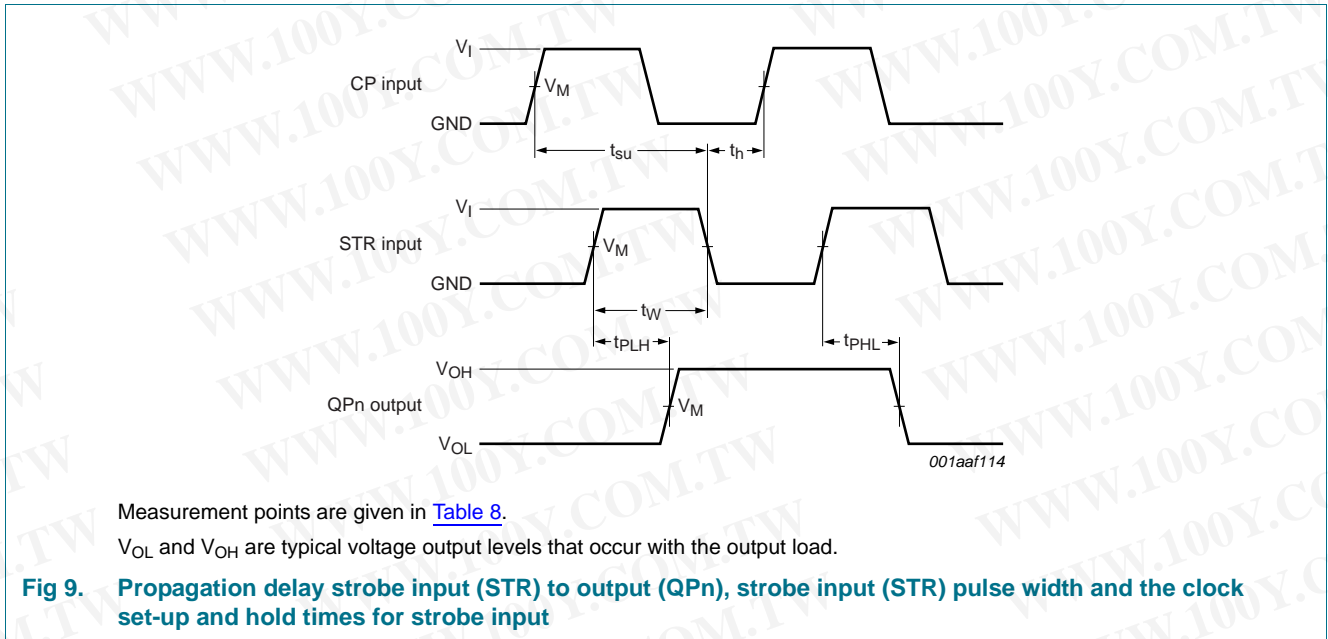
$V_I$

CP input

$V_M$

GND

$t_{su}$

$t_h$

$V_I$

STR input

$V_M$

GND

$t_W$

$t_{PLH}$

$t_{PHL}$

$V_{OH}$

QPn output

$V_M$

$V_{OL}$

001aaf114

Measurement points are given in Table 8.

$V_{OL}$ and $V_{OH}$ are typical voltage output levels that occur with the output load.

Fig 9. Propagation delay strobe input (STR) to output (QPn), strobe input (STR) pulse width and the clock set-up and hold times for strobe input